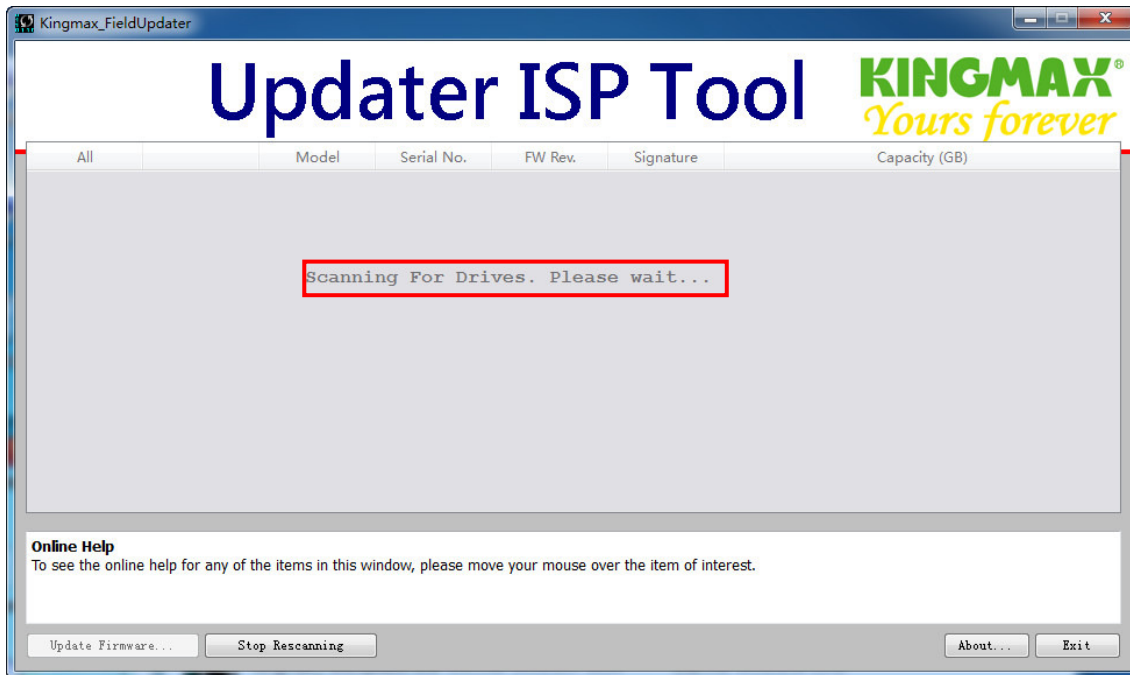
Kingmax_FieldUpdater

Updater ISP Tool

KINGMAX®
Yours forever

| All | | Model | Serial No. | FW Rev. | Signature | Capacity (GB) |
|---|---|---|---|---|---|---|

Scanning For Drives. Please wait...

Online Help
To see the online help for any of the items in this window, please move your mouse over the item of interest.

Update Firmware...
Stop Rescanning
About...
Exit